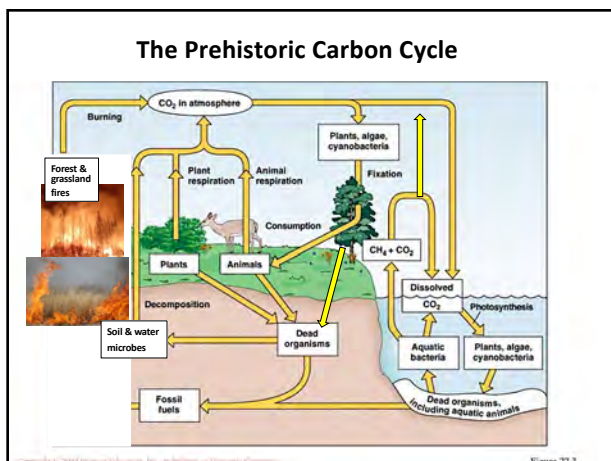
The Prehistoric Carbon Cycle

$CO_2$ in atmosphere

Burning

Plants, algae, cyanobacteria

Forest & grassland fires

Plant respiration

Animal respiration

Fixation

Consumption

$CH_4 + CO_2$

Plants

Animals

Dissolved $CO_2$

Photosynthesis

Decomposition

Soil & water microbes

Dead organisms

Aquatic bacteria

Plants, algae, cyanobacteria

Dead organisms, including aquatic animals

Fossil fuels

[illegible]

Figure 33.1